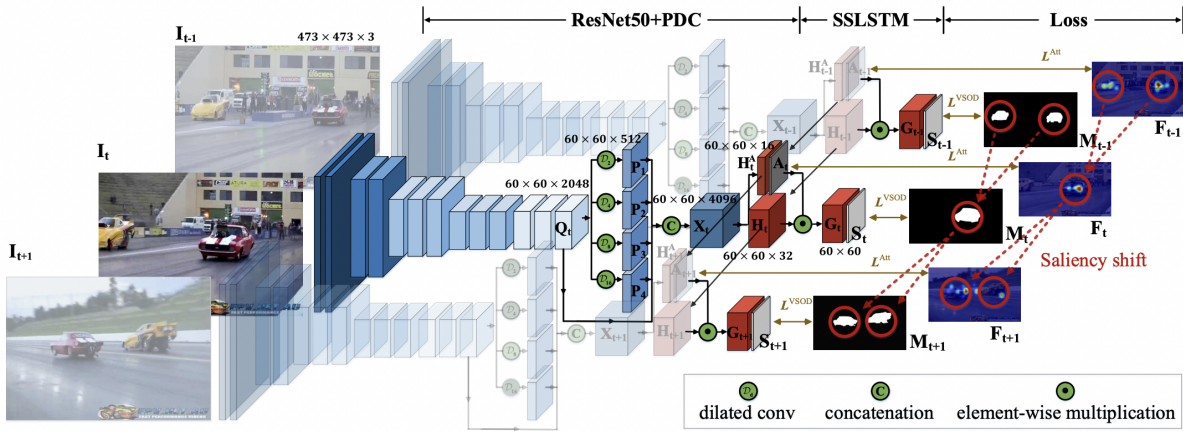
ResNet50+PDC
SSLSTM
Loss
$I_{t-1}$
$473 \times 473 \times 3$
$I_t$
$I_{t+1}$
$60 \times 60 \times 512$
$60 \times 60 \times 2048$
$Q_t$
$D_2$
$D_4$
$D_8$
$D_{16}$
$P_1$
$P_2$
$P_3$
$P_4$
C
$60 \times 60 \times 4096$
$X_t$
$X_{t-1}$
$X_{t+1}$
$60 \times 60 \times 16$
$H_t^A$
$A_t$
$H_t$
$60 \times 60 \times 32$
$H_{t-1}^A$
$A_{t-1}$
$H_{t-1}$
$H_{t+1}^A$
$A_{t+1}$
$H_{t+1}$
$G_{t-1}$
$S_{t-1}$
$G_t$
$S_t$
$60 \times 60$
$G_{t+1}$
$S_{t+1}$
$L^{Att}$
$L^{VSOD}$
$L^{Att}$
$L^{VSOD}$
$L^{Att}$
$L^{VSOD}$
$M_{t-1}$
$F_{t-1}$
$M_t$
$F_t$
Saliency shift
$M_{t+1}$
$F_{t+1}$
$D_d$ dilated conv
C concatenation
element-wise multiplication